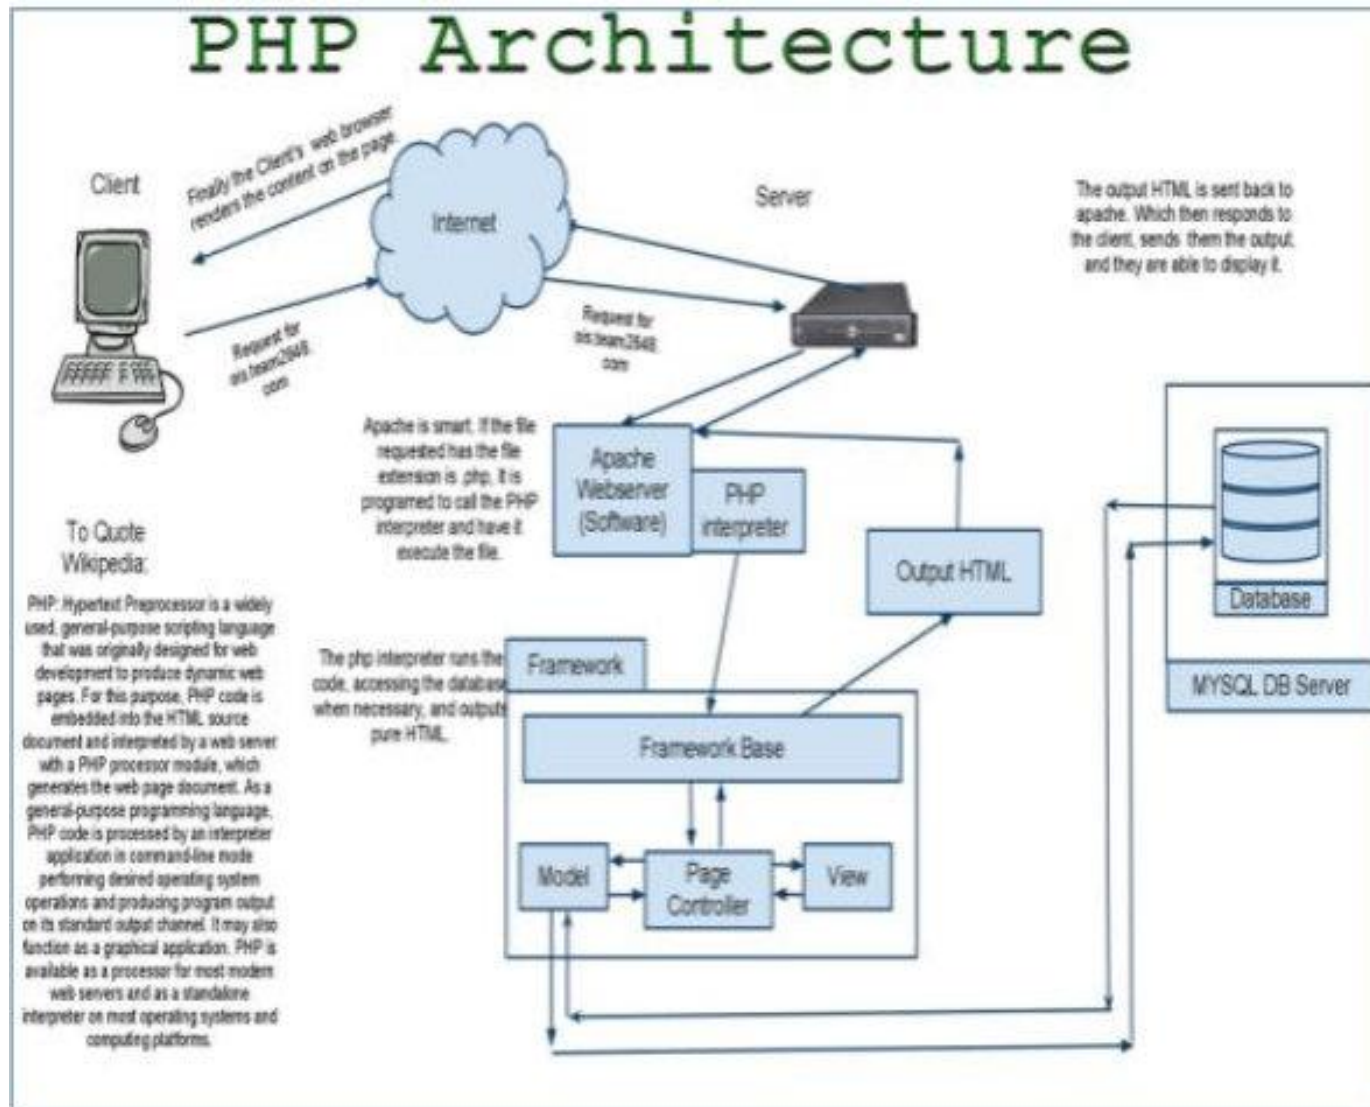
PHP Architecture

Client

Finally the Client's web browser renders the content on the page.

Internet

Server

Request for ois.team2648.com

Request for ois.team2648.com

The output HTML is sent back to apache. Which then responds to the client, sends them the output and they are able to display it.

Apache is smart. If the file requested has the file extension is .php, it is programed to call the PHP interpreter and have it execute the file.

Apache Webserver (Software)

PHP interpreter

Output HTML

Database

MYSQL DB Server

To Quote Wikipedia:

PHP: Hypertext Preprocessor is a widely used, general-purpose scripting language that was originally designed for web development to produce dynamic web pages. For this purpose, PHP code is embedded into the HTML source document and interpreted by a web server with a PHP processor module, which generates the web page document. As a general-purpose programming language, PHP code is processed by an interpreter application in command-line mode performing desired operating system operations and producing program output on its standard output channel. It may also function as a graphical application. PHP is available as a processor for most modern web servers and as a standalone interpreter on most operating systems and computing platforms.

The php interpreter runs the code, accessing the database when necessary, and outputs pure HTML.

Framework

Framework Base

Model

Page Controller

View